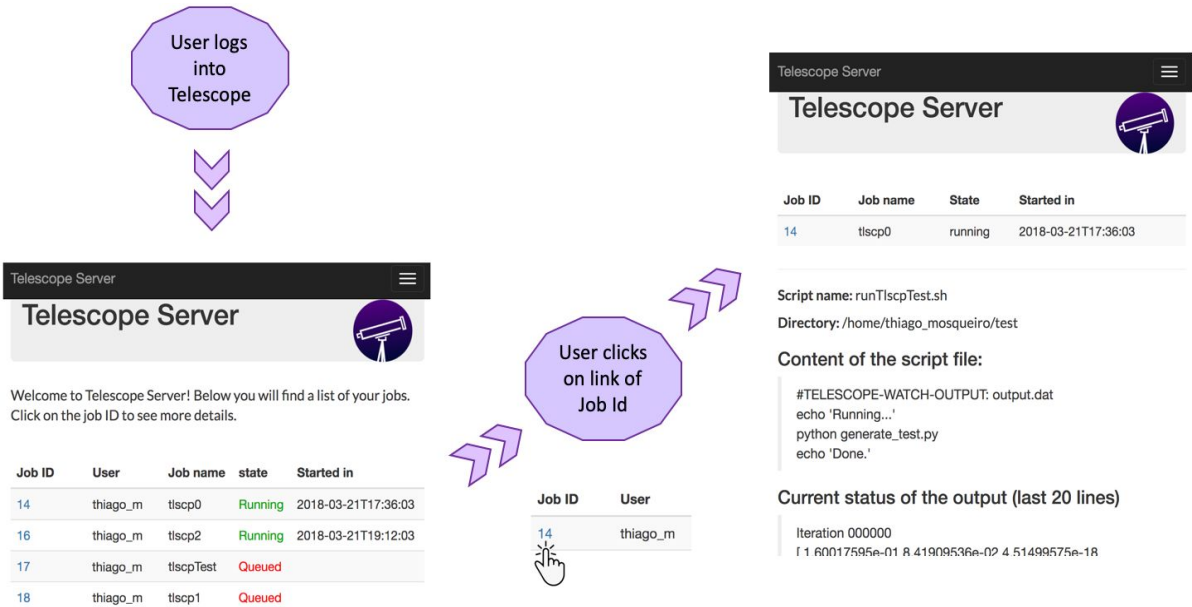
User logs into Telescope

Telescope Server

Telescope Server

Welcome to Telescope Server! Below you will find a list of your jobs. Click on the job ID to see more details.

| Job ID | User | Job name | state | Started in |
|---|---|---|---|---|
| 14 | thiago_m | tlscp0 | Running | 2018-03-21T17:36:03 |
| 16 | thiago_m | tlscp2 | Running | 2018-03-21T19:12:03 |
| 17 | thiago_m | tlscpTest | Queued | |
| 18 | thiago_m | tlscp1 | Queued | |

User clicks on link of Job Id

| Job ID | User |
|---|---|
| 14 | thiago_m |

Telescope Server

Telescope Server

| Job ID | Job name | State | Started in |
|---|---|---|---|
| 14 | tlscp0 | running | 2018-03-21T17:36:03 |

Script name: runTlscpTest.sh

Directory: /home/thiago_mosqueiro/test

Content of the script file:

#TELESCOPE-WATCH-OUTPUT: output.dat
echo 'Running...'
python generate_test.py
echo 'Done.'

Current status of the output (last 20 lines)

Iteration 000000
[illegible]